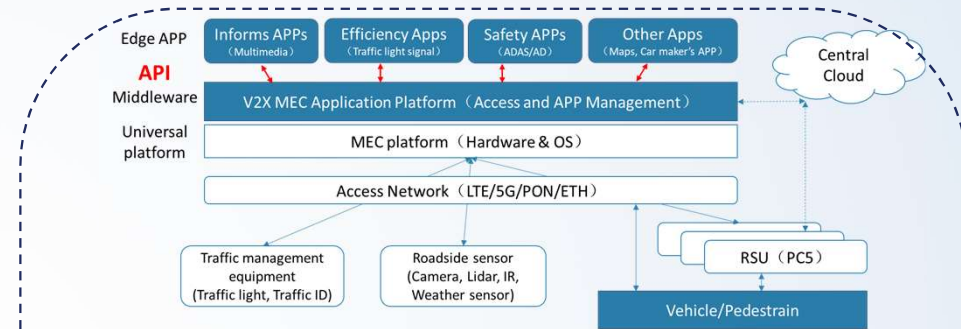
Edge APP

Informs APPs
（Multimedia）

Efficiency Apps
（Traffic light signal）

Safety APPs
（ADAS/AD）

Other Apps
（Maps, Car maker's APP）

Central Cloud

API

Middleware

V2X MEC Application Platform（Access and APP Management）

Universal platform

MEC platform（Hardware & OS）

Access Network（LTE/5G/PON/ETH）

Traffic management equipment (Traffic light, Traffic ID)

Roadside sensor (Camera, Lidar, IR, Weather sensor)

RSU（PC5）

Vehicle/Pedestrain